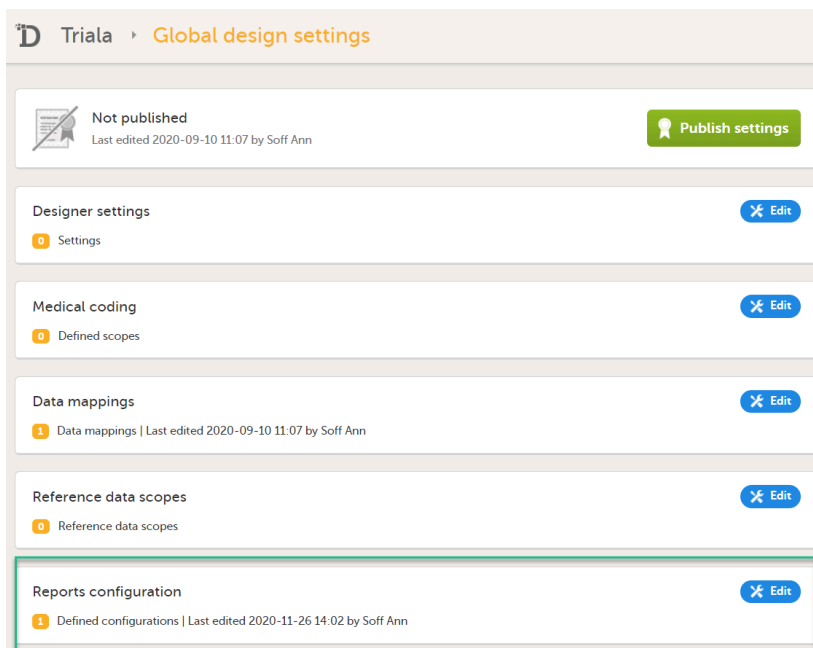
D Triala ‣ Global design settings

Not published
Last edited 2020-09-10 11:07 by Soff Ann

Publish settings

Designer settings
0 Settings
Edit

Medical coding
0 Defined scopes
Edit

Data mappings
1 Data mappings | Last edited 2020-09-10 11:07 by Soff Ann
Edit

Reference data scopes
0 Reference data scopes
Edit

Reports configuration
1 Defined configurations | Last edited 2020-11-26 14:02 by Soff Ann
Edit